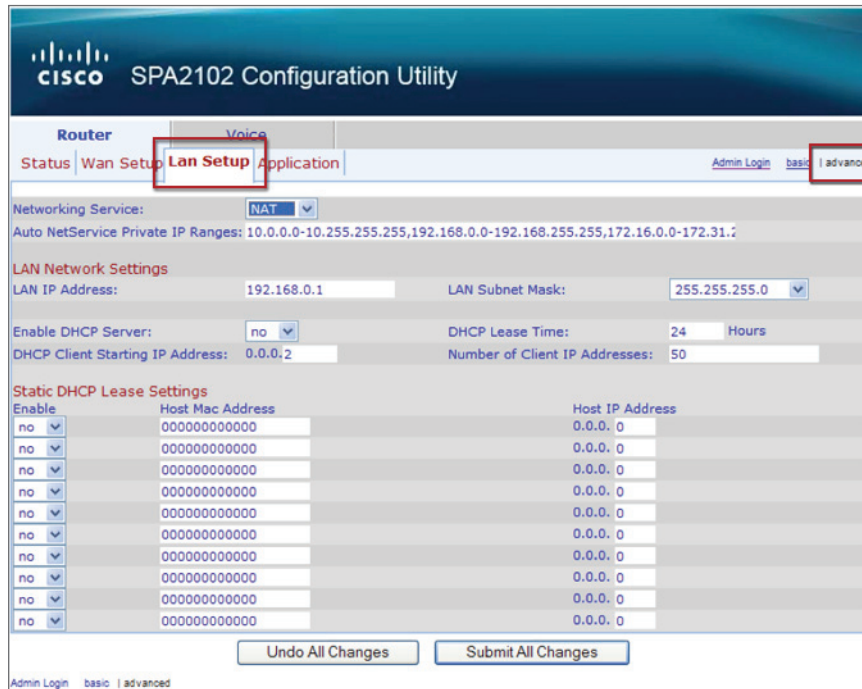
cisco SPA2102 Configuration Utility

Router | Voice

Status | Wan Setup | Lan Setup | Application

Admin Login basic | advanc

Networking Service: NAT

Auto NetService Private IP Ranges: 10.0.0.0-10.255.255.255,192.168.0.0-192.168.255.255,172.16.0.0-172.31.2

LAN Network Settings

LAN IP Address: 192.168.0.1 LAN Subnet Mask: 255.255.255.0

Enable DHCP Server: no DHCP Lease Time: 24 Hours

DHCP Client Starting IP Address: 0.0.0.2 Number of Client IP Addresses: 50

Static DHCP Lease Settings

| Enable | Host Mac Address | Host IP Address |
|---|---|---|
| no | 000000000000 | 0.0.0. 0 |
| no | 000000000000 | 0.0.0. 0 |
| no | 000000000000 | 0.0.0. 0 |
| no | 000000000000 | 0.0.0. 0 |
| no | 000000000000 | 0.0.0. 0 |
| no | 000000000000 | 0.0.0. 0 |
| no | 000000000000 | 0.0.0. 0 |
| no | 000000000000 | 0.0.0. 0 |
| no | 000000000000 | 0.0.0. 0 |
| no | 000000000000 | 0.0.0. 0 |

Undo All Changes Submit All Changes

Admin Login basic | advanced